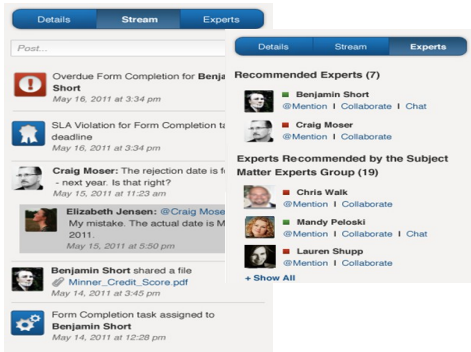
Details | Stream | Experts

Post...

Overdue Form Completion for Benja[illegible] Short
May 16, 2011 at 3:34 pm

SLA Violation for Form Completion ta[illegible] deadline
May 16, 2011 at 3:34 pm

Craig Moser: The rejection date is f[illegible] - next year. Is that right?
May 15, 2011 at 11:23 am

Elizabeth Jensen: @Craig Mose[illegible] My mistake. The actual date is M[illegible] 2011.
May 15, 2011 at 5:50 pm

Benjamin Short shared a file
Minner_Credit_Score.pdf
May 14, 2011 at 3:45 pm

Form Completion task assigned to Benjamin Short
May 14, 2011 at 12:28 pm

Details | Stream | Experts

Recommended Experts (7)

Benjamin Short
@Mention | Collaborate | Chat

Craig Moser
@Mention | Collaborate

Experts Recommended by the Subject Matter Experts Group (19)

Chris Walk
@Mention | Collaborate

Mandy Peloski
@Mention | Collaborate | Chat

Lauren Shupp
@Mention | Collaborate

+ Show All